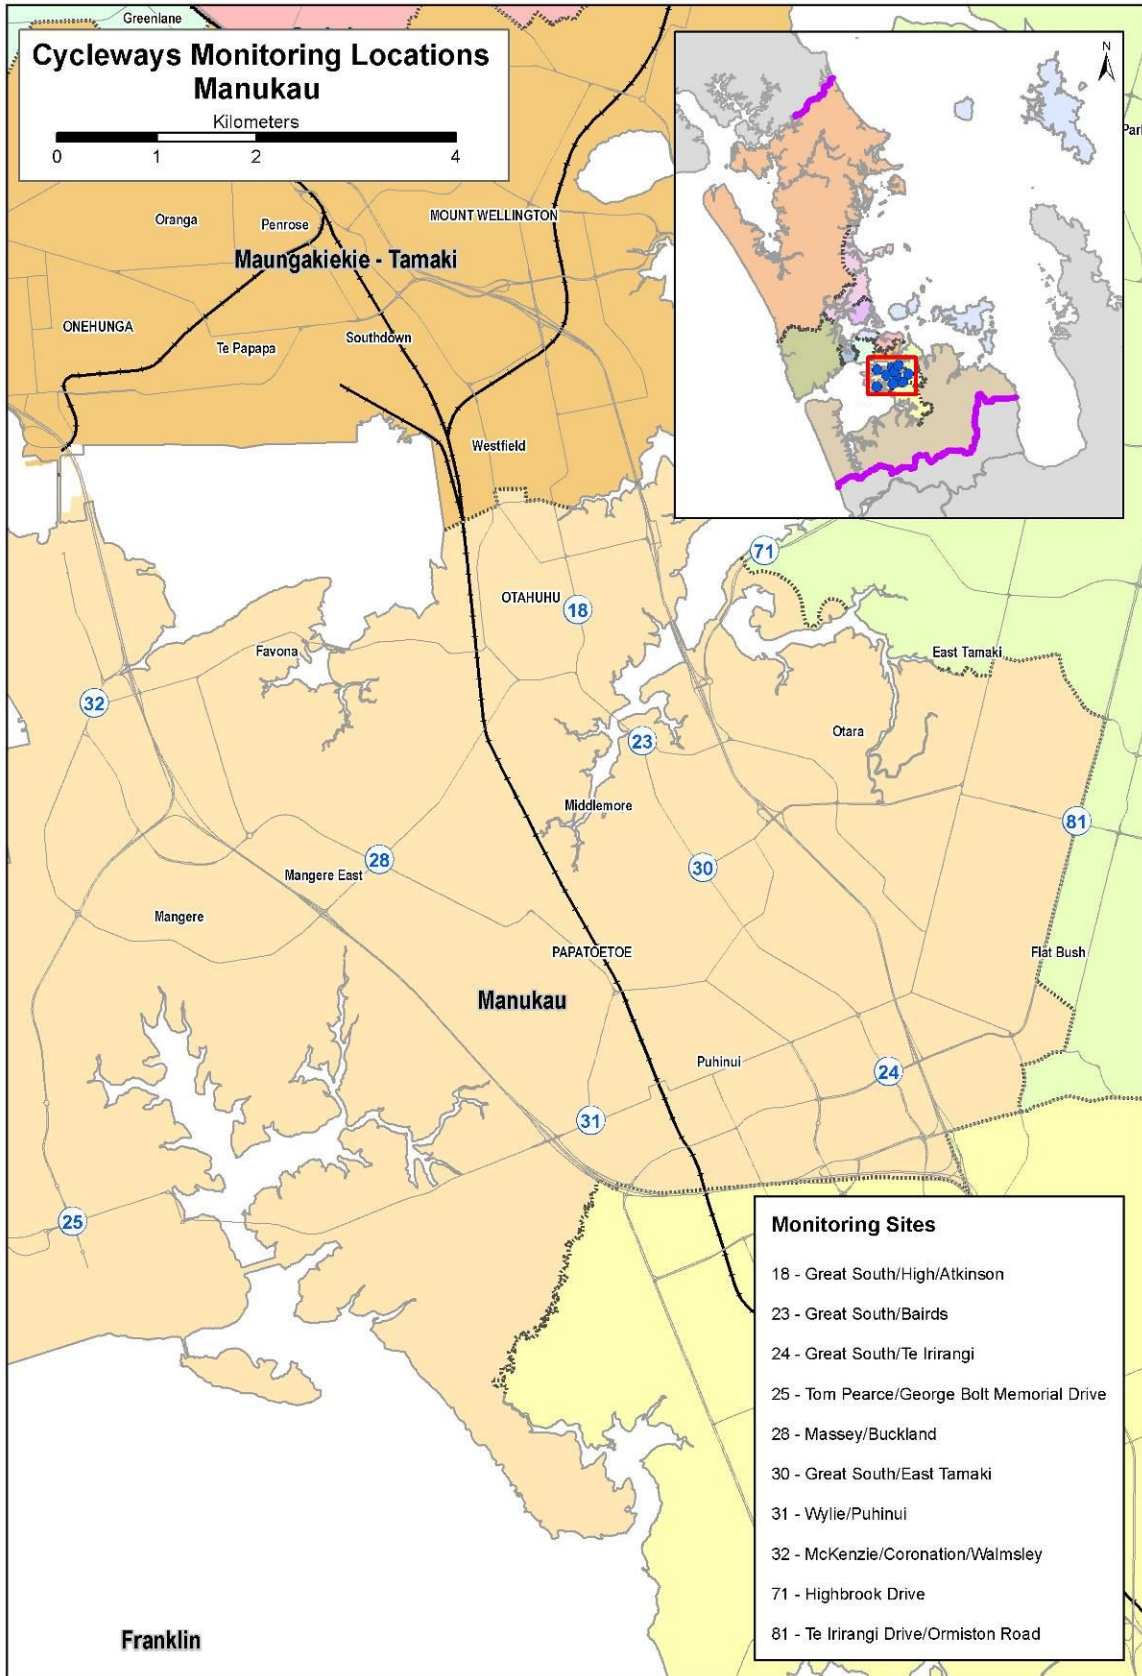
Greenlane

Cycleways Monitoring Locations
Manukau

Kilometers
0 1 2 4

N

Par

Oranga
Penrose
MOUNT WELLINGTON
Maungakiekie - Tamaki
ONEHUNGA
Te Papapa
Southdown
Westfield

71
OTAHUHU
18
Favona
East Tamaki
32
23
Otara
Middlemore
81
28
Mangere East
30
Mangere
PAPATOETOE
Flat Bush
Manukau
Puhinui
24
31
25

Monitoring Sites
18 - Great South/High/Atkinson
23 - Great South/Bairds
24 - Great South/Te Irirangi
25 - Tom Pearce/George Bolt Memorial Drive
28 - Massey/Buckland
30 - Great South/East Tamaki
31 - Wylie/Puhinui
32 - McKenzie/Coronation/Walmsley
71 - Highbrook Drive
81 - Te Irirangi Drive/Ormiston Road

Franklin